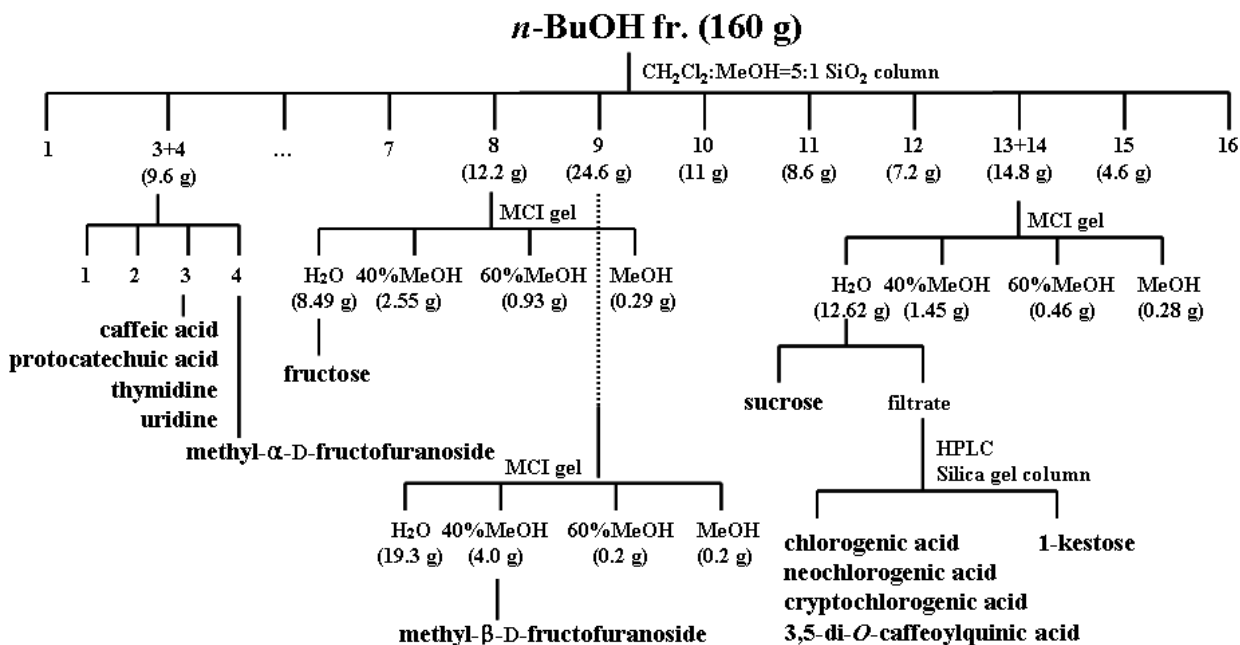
*n*-BuOH fr. (160 g)

$CH_2Cl_2$:MeOH=5:1 $SiO_2$ column

1

3+4
(9.6 g)

…

7

8
(12.2 g)

9
(24.6 g)

10
(11 g)

11
(8.6 g)

12
(7.2 g)

13+14
(14.8 g)

15
(4.6 g)

16

1 2 3 4

caffeic acid
protocatechuic acid
thymidine
uridine

methyl-α-D-fructofuranoside

MCI gel

$H_2O$
(8.49 g)

40%MeOH
(2.55 g)

60%MeOH
(0.93 g)

MeOH
(0.29 g)

fructose

MCI gel

$H_2O$
(19.3 g)

40%MeOH
(4.0 g)

60%MeOH
(0.2 g)

MeOH
(0.2 g)

methyl-β-D-fructofuranoside

MCI gel

$H_2O$
(12.62 g)

40%MeOH
(1.45 g)

60%MeOH
(0.46 g)

MeOH
(0.28 g)

sucrose

filtrate

HPLC
Silica gel column

chlorogenic acid
neochlorogenic acid
cryptochlorogenic acid
3,5-di-*O*-caffeoylquinic acid

1-kestose